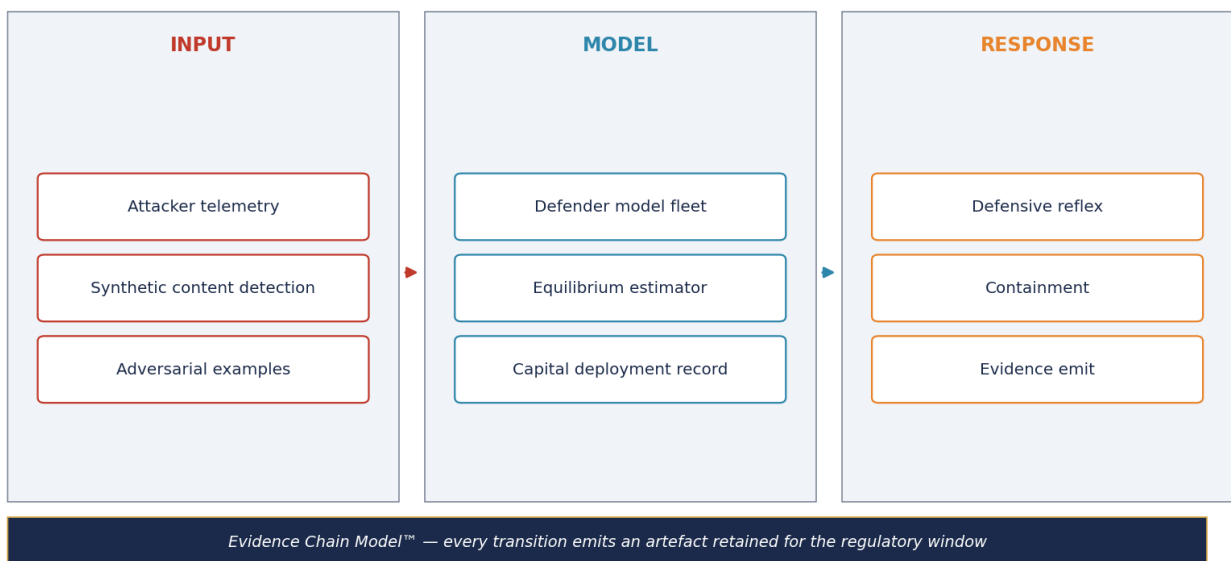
INPUT

Attacker telemetry

Synthetic content detection

Adversarial examples

MODEL

Defender model fleet

Equilibrium estimator

Capital deployment record

RESPONSE

Defensive reflex

Containment

Evidence emit

Evidence Chain Model™ — every transition emits an artefact retained for the regulatory window